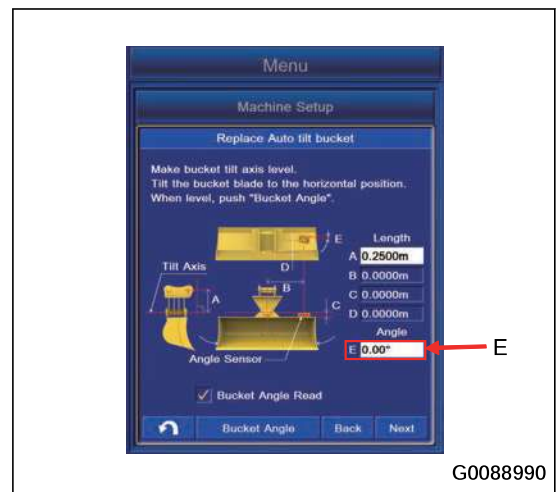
Menu

Machine Setup

Replace Auto tilt bucket

Make bucket tilt axis level.
Tilt the bucket blade to the horizontal position.
When level, push "Bucket Angle".

E

Length

A 0.2500m

B 0.0000m

C 0.0000m

D 0.0000m

Angle

E 0.00°

Tilt Axis

D

B

A

C

Angle Sensor

E

✓ Bucket Angle Read

Bucket Angle

Back

Next

G0088990